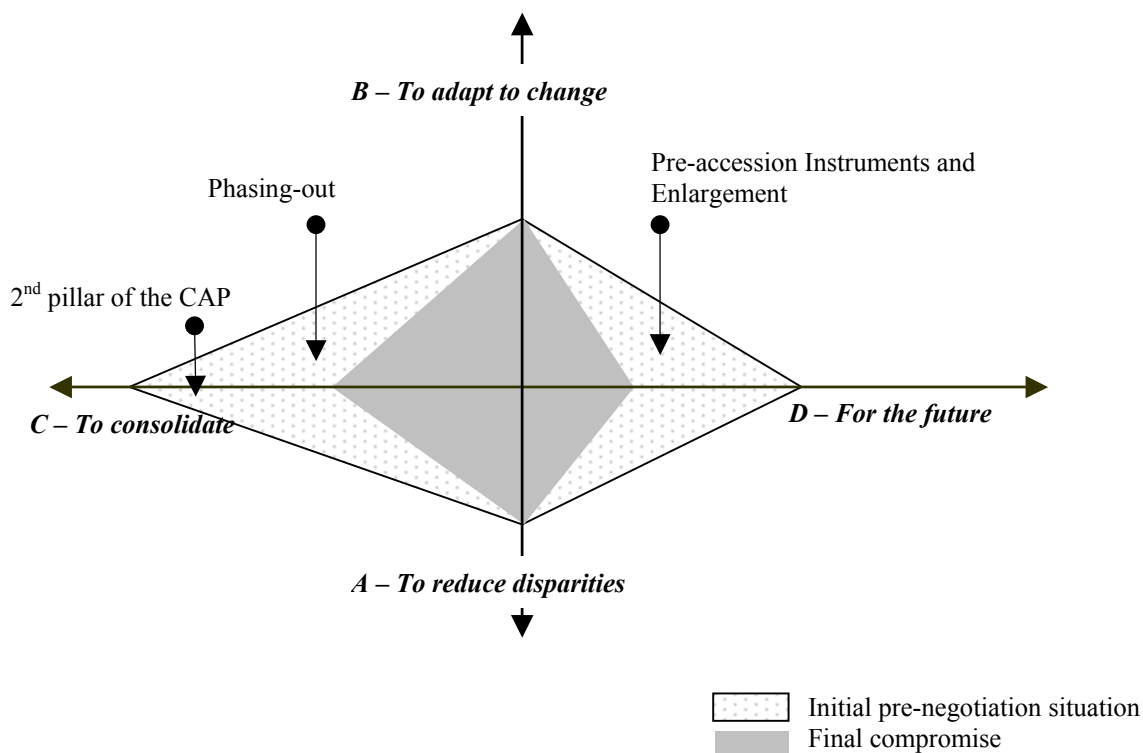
B – To adapt to change

Pre-accession Instruments and Enlargement

Phasing-out

2$^{nd}$ pillar of the CAP

C – To consolidate

D – For the future

A – To reduce disparities

Initial pre-negotiation situation
Final compromise